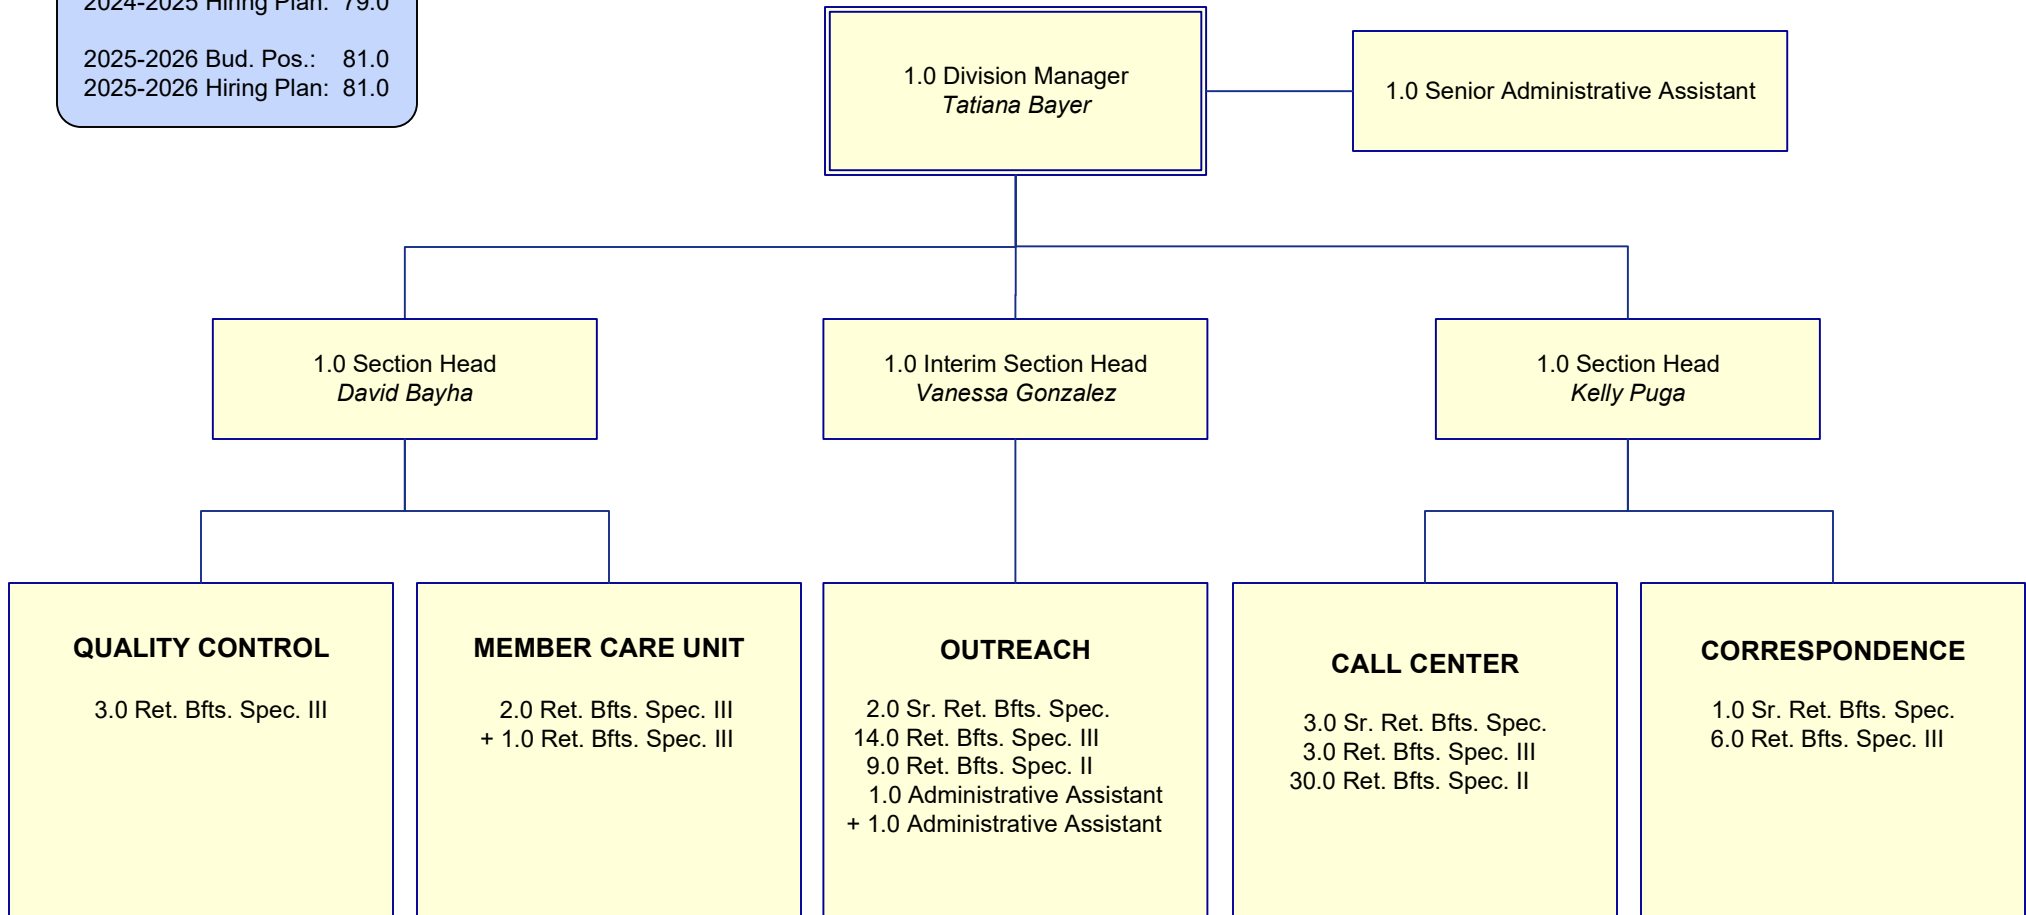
2024-2025 Hiring Plan: 79.0

2025-2026 Bud. Pos.: 81.0
2025-2026 Hiring Plan: 81.0

1.0 Division Manager
*Tatiana Bayer*

1.0 Senior Administrative Assistant

1.0 Section Head
*David Bayha*

1.0 Interim Section Head
*Vanessa Gonzalez*

1.0 Section Head
*Kelly Puga*

**QUALITY CONTROL**

3.0 Ret. Bfts. Spec. III

**MEMBER CARE UNIT**

2.0 Ret. Bfts. Spec. III
+ 1.0 Ret. Bfts. Spec. III

**OUTREACH**

2.0 Sr. Ret. Bfts. Spec.
14.0 Ret. Bfts. Spec. III
9.0 Ret. Bfts. Spec. II
1.0 Administrative Assistant
+ 1.0 Administrative Assistant

**CALL CENTER**

3.0 Sr. Ret. Bfts. Spec.
3.0 Ret. Bfts. Spec. III
30.0 Ret. Bfts. Spec. II

**CORRESPONDENCE**

1.0 Sr. Ret. Bfts. Spec.
6.0 Ret. Bfts. Spec. III